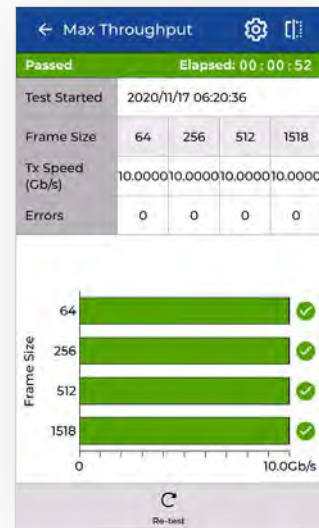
← Max Throughput

Passed Elapsed: 00 : 00 : 52

| Test Started | 2020/11/17 06:20:36 | | | |
|---|---|---|---|---|
| Frame Size | 64 | 256 | 512 | 1518 |
| Tx Speed (Gb/s) | 10.0000 | 10.0000 | 10.0000 | 10.0000 |
| Errors | 0 | 0 | 0 | 0 |

Frame Size
64
256
512
1518
0
10.0Gb/s

Re-test